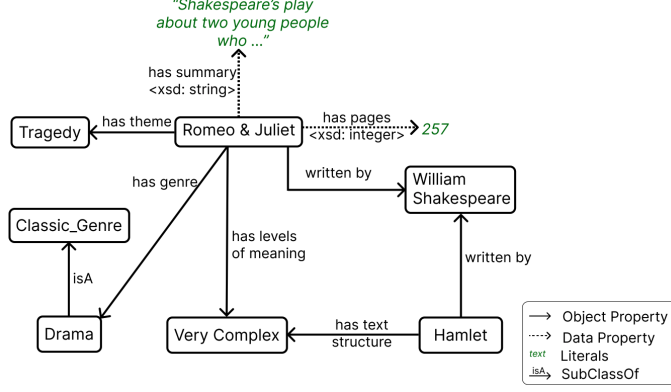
"Shakespeare's play about two young people who ..."

has summary <xsd: string>

Tragedy

has theme

Romeo & Juliet

has pages <xsd: integer>

257

written by

William Shakespeare

has genre

Classic_Genre

has levels of meaning

isA

written by

Drama

Very Complex

has text structure

Hamlet

Object Property

Data Property

text Literals

isA SubClassOf